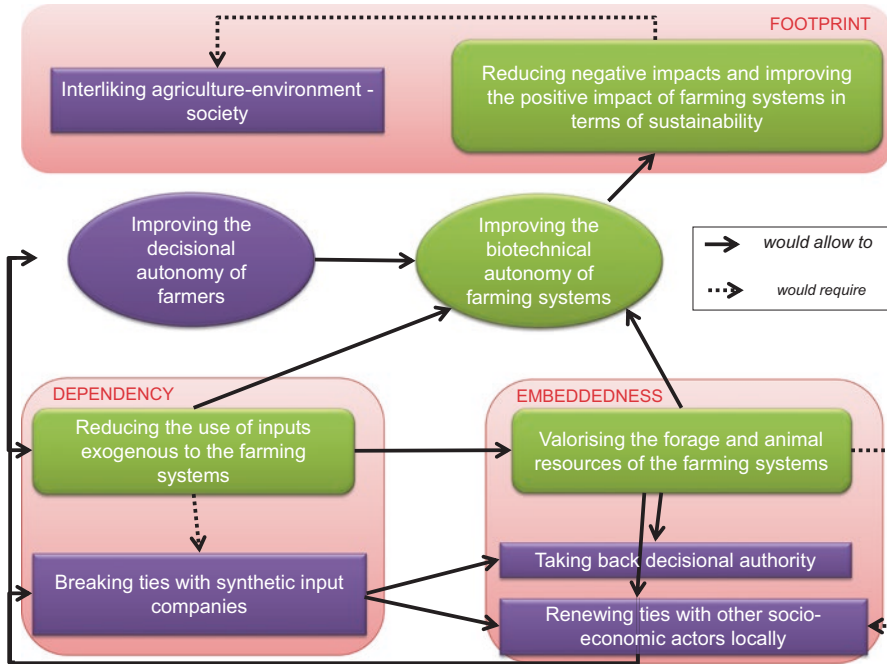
FOOTPRINT

Interliking agriculture-environment - society

Reducing negative impacts and improving the positive impact of farming systems in terms of sustainability

Improving the decisional autonomy of farmers

Improving the biotechnical autonomy of farming systems

would allow to

would require

DEPENDENCY

Reducing the use of inputs exogenous to the farming systems

Breaking ties with synthetic input companies

EMBEDDEDNESS

Valorising the forage and animal resources of the farming systems

Taking back decisional authority

Renewing ties with other socio-economic actors locally